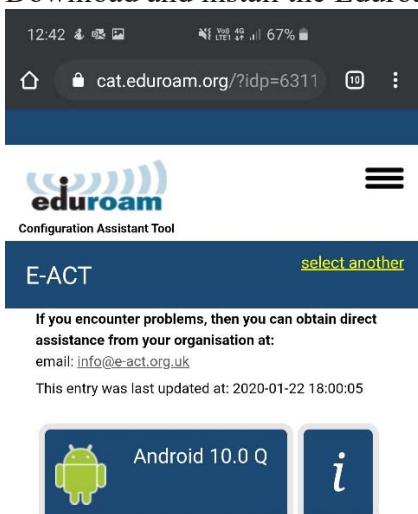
Download and install the Eduro

12:42 67%

cat.eduroam.org/?idp=6311

10

eduroam

Configuration Assistant Tool

E-ACT

select another

If you encounter problems, then you can obtain direct assistance from your organisation at:

email: info@e-act.org.uk

This entry was last updated at: 2020-01-22 18:00:05

Android 10.0 Q

i